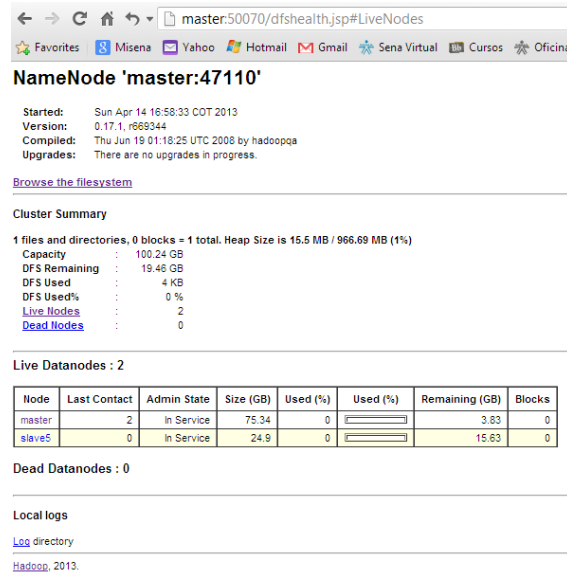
master:50070/dfshealth.jsp#LiveNodes

Favoritos | Misena | Yahoo | Hotmail | Gmail | Sena Virtual | Cursos | Oficina

NameNode 'master:47110'

| | |
|---|---|
| Started: | Sun Apr 14 16:58:33 COT 2013 |
| Version: | 0.17.1, r669344 |
| Compiled: | Thu Jun 19 01:18:25 UTC 2008 by hadoopqa |
| Upgrades: | There are no upgrades in progress. |

Browse the filesystem

Cluster Summary

1 files and directories, 0 blocks = 1 total. Heap Size is 15.5 MB / 966.69 MB (1%)

| | | |
|---|---|---|
| Capacity | : | 100.24 GB |
| DFS Remaining | : | 19.46 GB |
| DFS Used | : | 4 KB |
| DFS Used% | : | 0 % |
| Live Nodes | : | 2 |
| Dead Nodes | : | 0 |

Live Datanodes : 2

| Node | Last Contact | Admin State | Size (GB) | Used (%) | Used (%) | Remaining (GB) | Blocks |
|---|---|---|---|---|---|---|---|
| master | 2 | In Service | 75.34 | 0 | | 3.83 | 0 |
| slave5 | 0 | In Service | 24.9 | 0 | | 15.63 | 0 |

Dead Datanodes : 0

Local logs

Log directory

Hadoop, 2013.